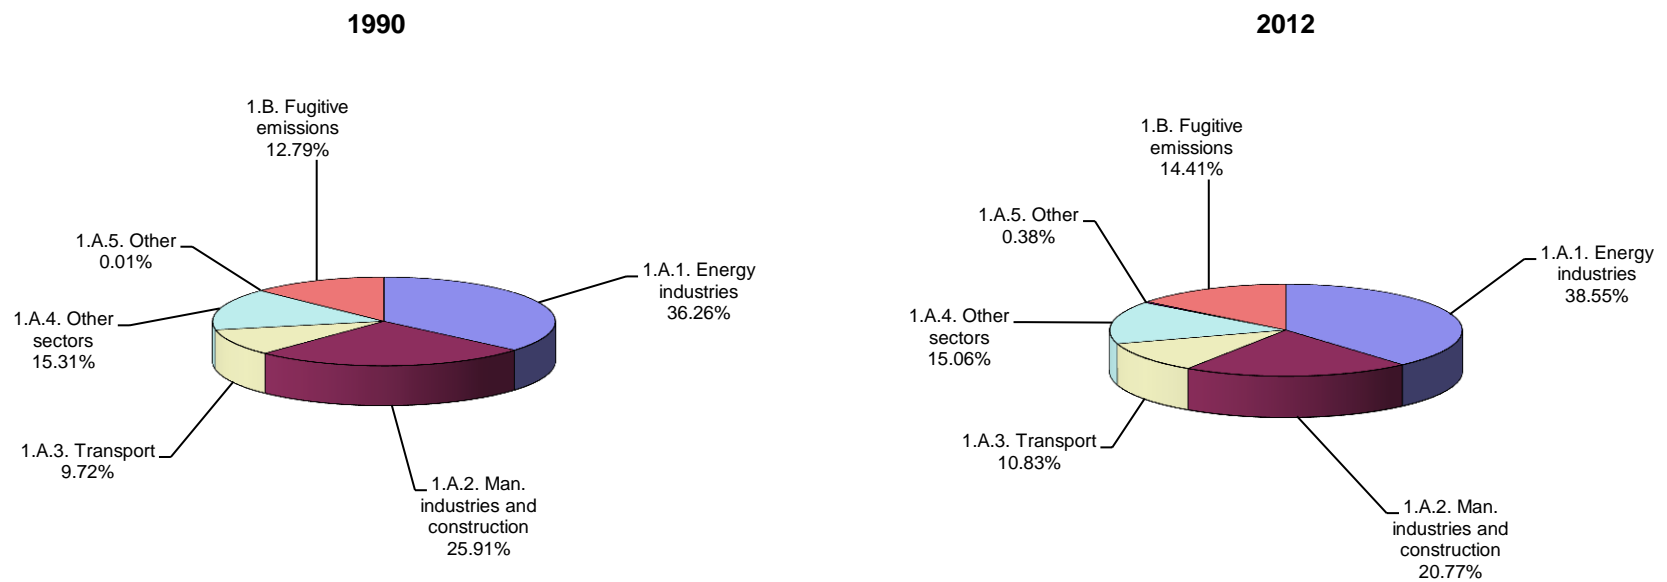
1990

1.B. Fugitive emissions 12.79%

1.A.5. Other 0.01%

1.A.4. Other sectors 15.31%

1.A.3. Transport 9.72%

1.A.1. Energy industries 36.26%

1.A.2. Man. industries and construction 25.91%

2012

1.B. Fugitive emissions 14.41%

1.A.5. Other 0.38%

1.A.4. Other sectors 15.06%

1.A.3. Transport 10.83%

1.A.1. Energy industries 38.55%

1.A.2. Man. industries and construction 20.77%